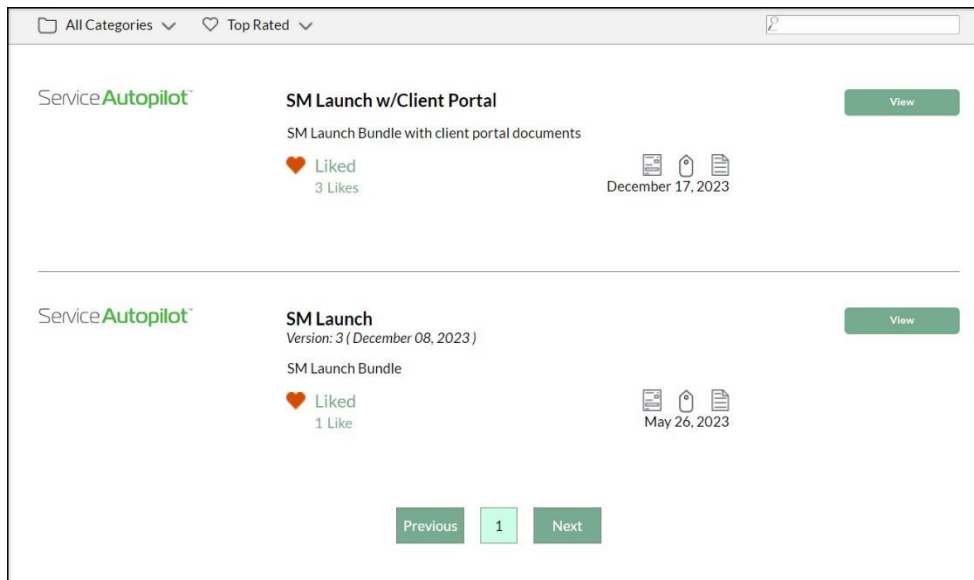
All Categories Top Rated

ServiceAutopilot™

SM Launch w/Client Portal

SM Launch Bundle with client portal documents

Liked
3 Likes

December 17, 2023

View

ServiceAutopilot™

SM Launch
Version: 3 ( December 08, 2023 )

SM Launch Bundle

Liked
1 Like

May 26, 2023

View

Previous 1 Next